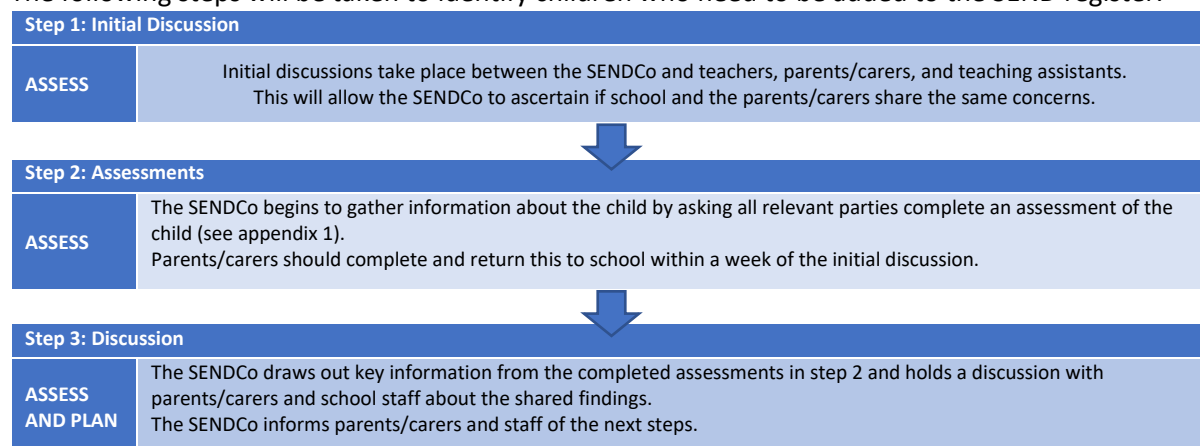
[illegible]

Step 1: Initial Discussion

ASSESS

Initial discussions take place between the SENDCo and teachers, parents/carers, and teaching assistants. This will allow the SENDCo to ascertain if school and the parents/carers share the same concerns.

Step 2: Assessments

ASSESS

The SENDCo begins to gather information about the child by asking all relevant parties complete an assessment of the child (see appendix 1).
Parents/carers should complete and return this to school within a week of the initial discussion.

Step 3: Discussion

ASSESS AND PLAN

The SENDCo draws out key information from the completed assessments in step 2 and holds a discussion with parents/carers and school staff about the shared findings.
The SENDCo informs parents/carers and staff of the next steps.